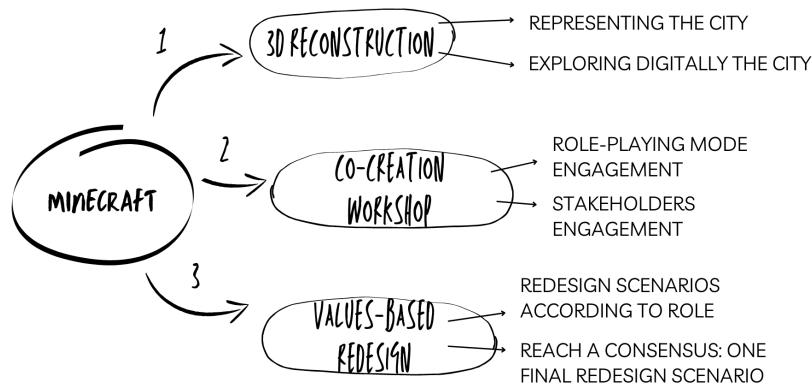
MINECRAFT

1

3D RECONSTRUCTION

REPRESENTING THE CITY

EXPLORING DIGITALLY THE CITY

2

CO-CREATION WORKSHOP

ROLE-PLAYING MODE ENGAGEMENT

STAKEHOLDERS ENGAGEMENT

3

VALUES-BASED REDESIGN

REDESIGN SCENARIOS ACCORDING TO ROLE

REACH A CONSENSUS: ONE FINAL REDESIGN SCENARIO